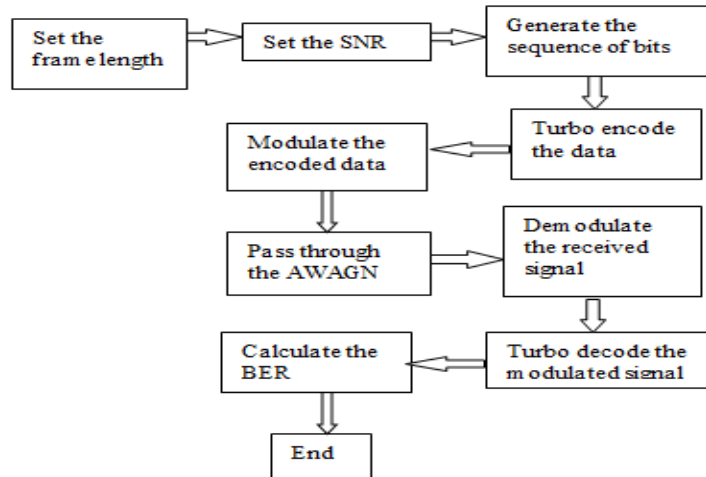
Set the frame length

Set the SNR

Generate the sequence of bits

Turbo encode the data

Modulate the encoded data

Pass through the AWAGN

Demodulate the received signal

Turbo decode the modulated signal

Calculate the BER

End